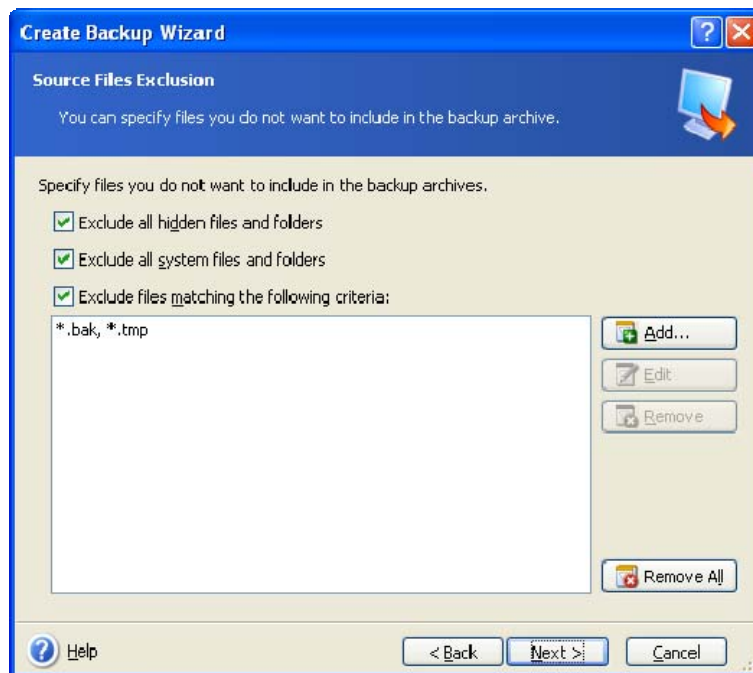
Create Backup Wizard

Source Files Exclusion

You can specify files you do not want to include in the backup archive.

Specify files you do not want to include in the backup archives.

Exclude all hidden files and folders

Exclude all system files and folders

Exclude files matching the following criteria:

*.bak, *.tmp

Add...

Edit

Remove

Remove All

Help

< Back

Next >

Cancel